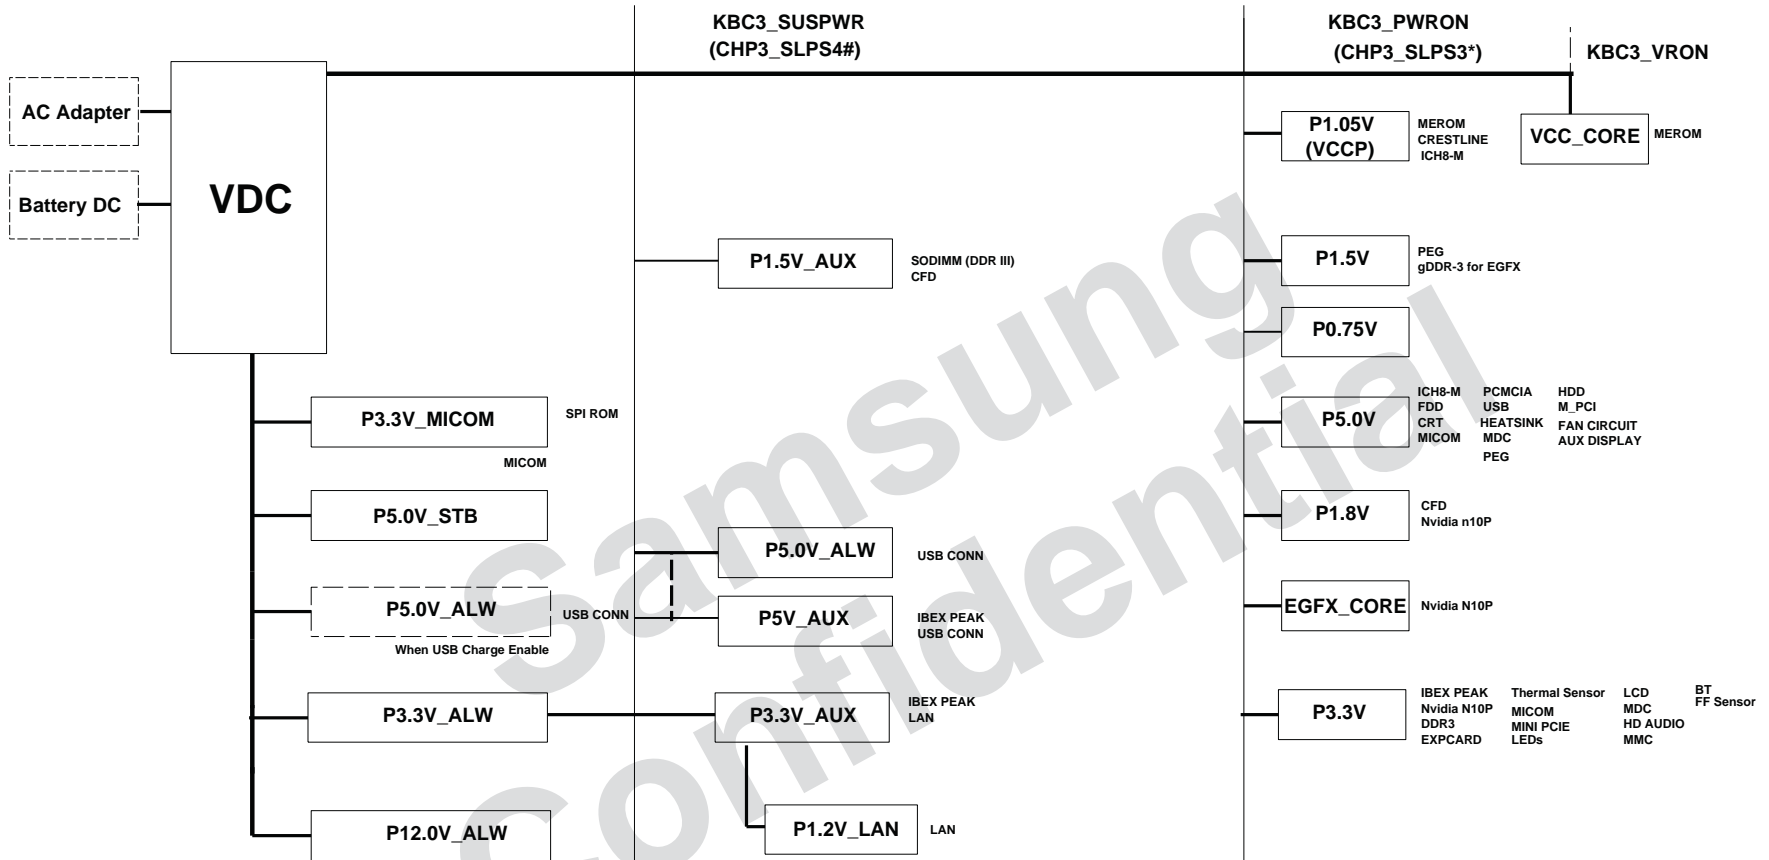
KBC3_SUSPWR
(CHP3_SLPS4#)

KBC3_PWRON
(CHP3_SLPS3*)

KBC3_VRON

AC Adapter

Battery DC

VDC

P1.05V
(VCCP)

MEROM
CRESTLINE
ICH8-M

VCC_CORE

MEROM

P1.5V_AUX

SODIMM (DDR III)
CFD

P1.5V

PEG
gDDR-3 for EGFX

P0.75V

P3.3V_MICOM

SPI ROM

MICOM

P5.0V

ICH8-M
FDD
CRT
MICOM

PCMCIA
USB
HEATSINK
MDC
PEG

HDD
M_PCI
FAN CIRCUIT
AUX DISPLAY

P5.0V_STB

P1.8V

CFD
Nvidia n10P

P5.0V_ALW

USB CONN

P5.0V_ALW

USB CONN

When USB Charge Enable

P5V_AUX

IBEX PEAK
USB CONN

EGFX_CORE

Nvidia N10P

P3.3V_ALW

P3.3V_AUX

IBEX PEAK
LAN

P3.3V

IBEX PEAK
Nvidia N10P
DDR3
EXPCARD

Thermal Sensor
MICOM
MINI PCIE
LEDs

LCD
MDC
HD AUDIO
MMC

BT
FF Sensor

P12.0V_ALW

P1.2V_LAN

LAN

Samsung
Confidential